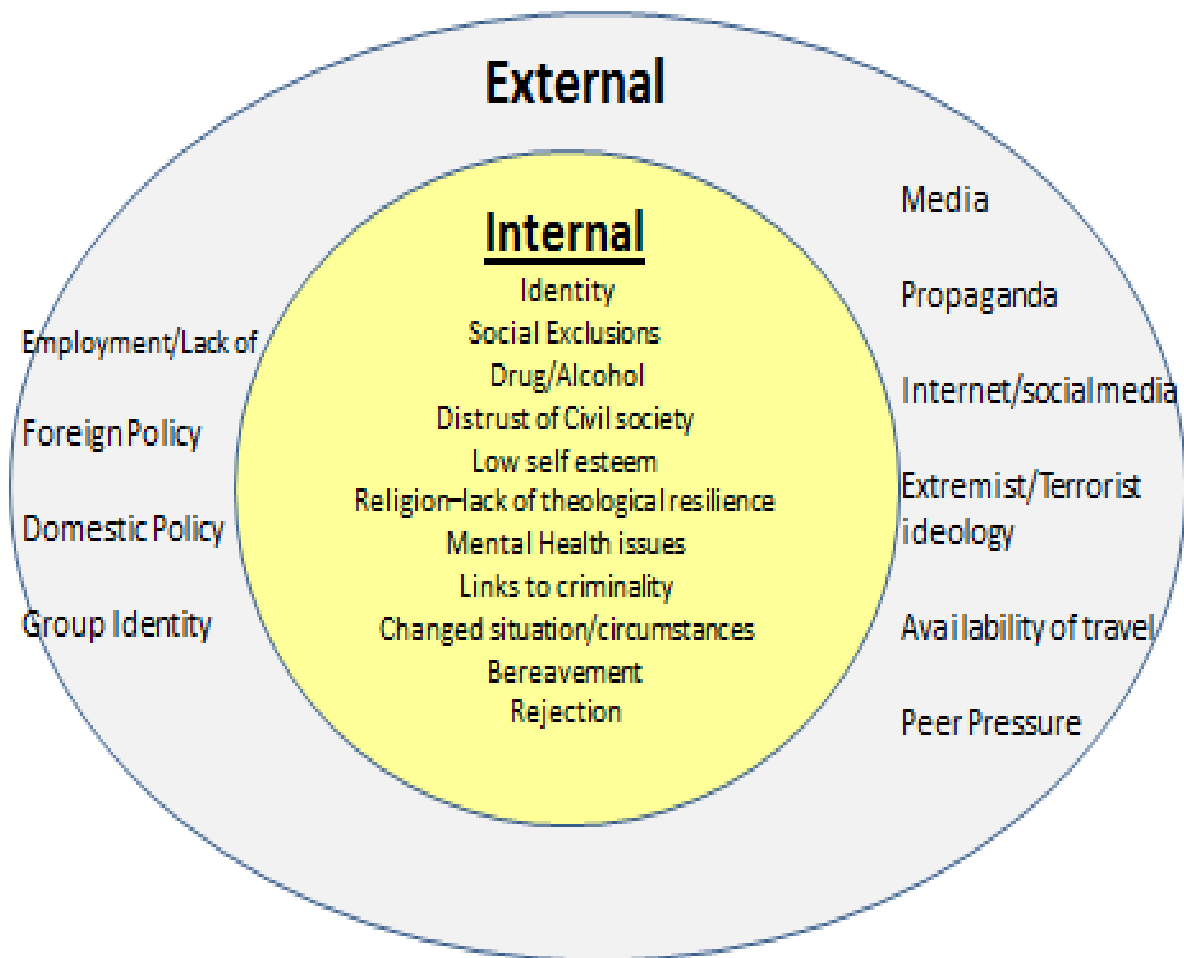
External

Internal

Identity
Social Exclusions
Drug/Alcohol
Distrust of Civil society
Low self esteem
Religion–lack of theological resilience
Mental Health issues
Links to criminality
Changed situation/circumstances
Bereavement
Rejection

Employment/Lack of

Foreign Policy

Domestic Policy

Group Identity

Media

Propaganda

Internet/socialmedia

Extremist/Terrorist ideology

Availability of travel

Peer Pressure